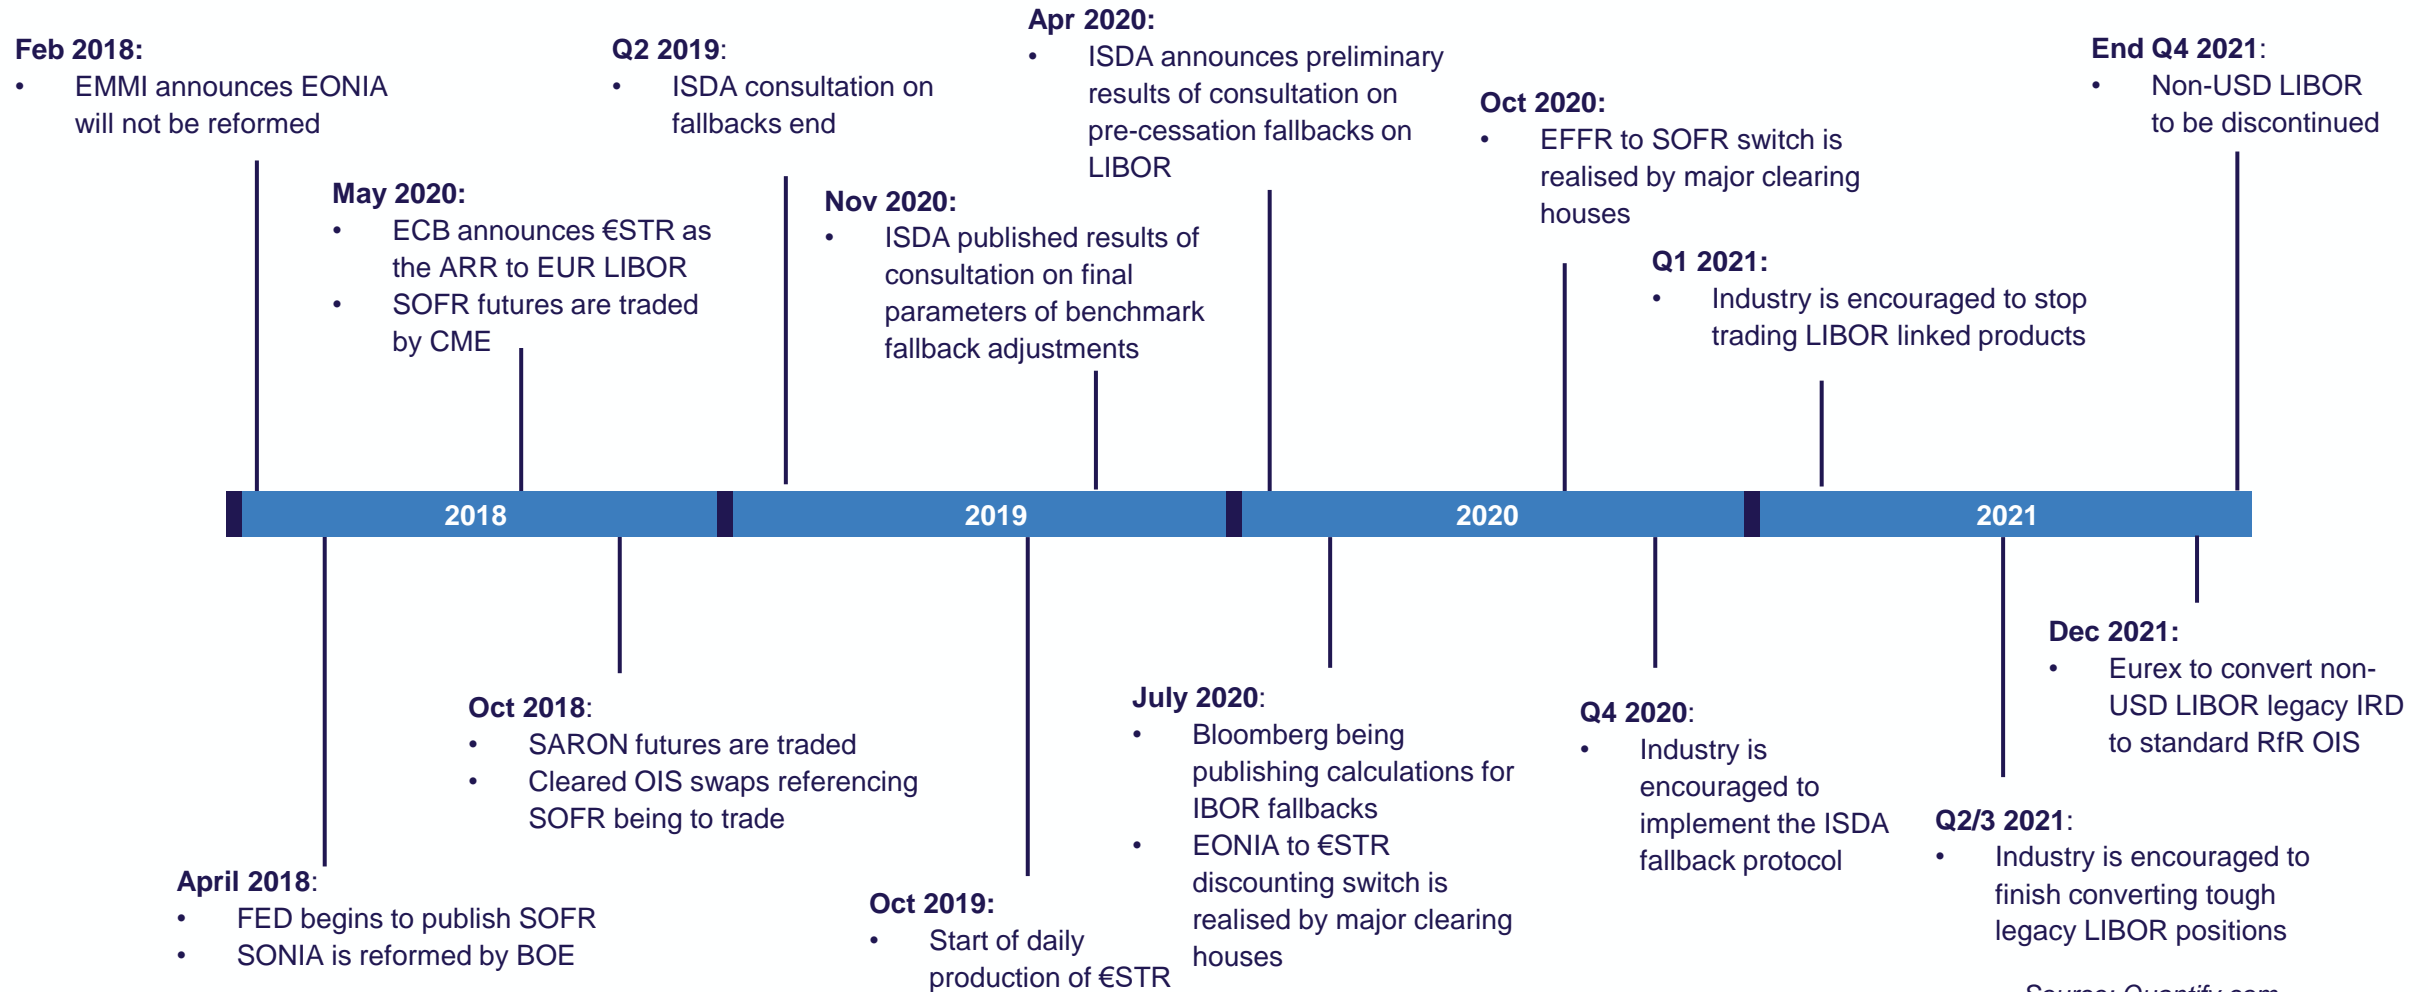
Feb 2018:
• EMMI announces EONIA will not be reformed

May 2020:
• ECB announces €STR as the ARR to EUR LIBOR
• SOFR futures are traded by CME

Q2 2019:
• ISDA consultation on fallbacks end

Nov 2020:
• ISDA published results of consultation on final parameters of benchmark fallback adjustments

Apr 2020:
• ISDA announces preliminary results of consultation on pre-cessation fallbacks on LIBOR

Oct 2020:
• EFFR to SOFR switch is realised by major clearing houses

Q1 2021:
• Industry is encouraged to stop trading LIBOR linked products

End Q4 2021:
• Non-USD LIBOR to be discontinued

2018

2019

2020

2021

April 2018:
• FED begins to publish SOFR
• SONIA is reformed by BOE

Oct 2018:
• SARON futures are traded
• Cleared OIS swaps referencing SOFR being to trade

Oct 2019:
• Start of daily production of €STR

July 2020:
• Bloomberg being publishing calculations for IBOR fallbacks
• EONIA to €STR discounting switch is realised by major clearing houses

Q4 2020:
• Industry is encouraged to implement the ISDA fallback protocol

Dec 2021:
• Eurex to convert non-USD LIBOR legacy IRD to standard RfR OIS

Q2/3 2021:
• Industry is encouraged to finish converting tough legacy LIBOR positions

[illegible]